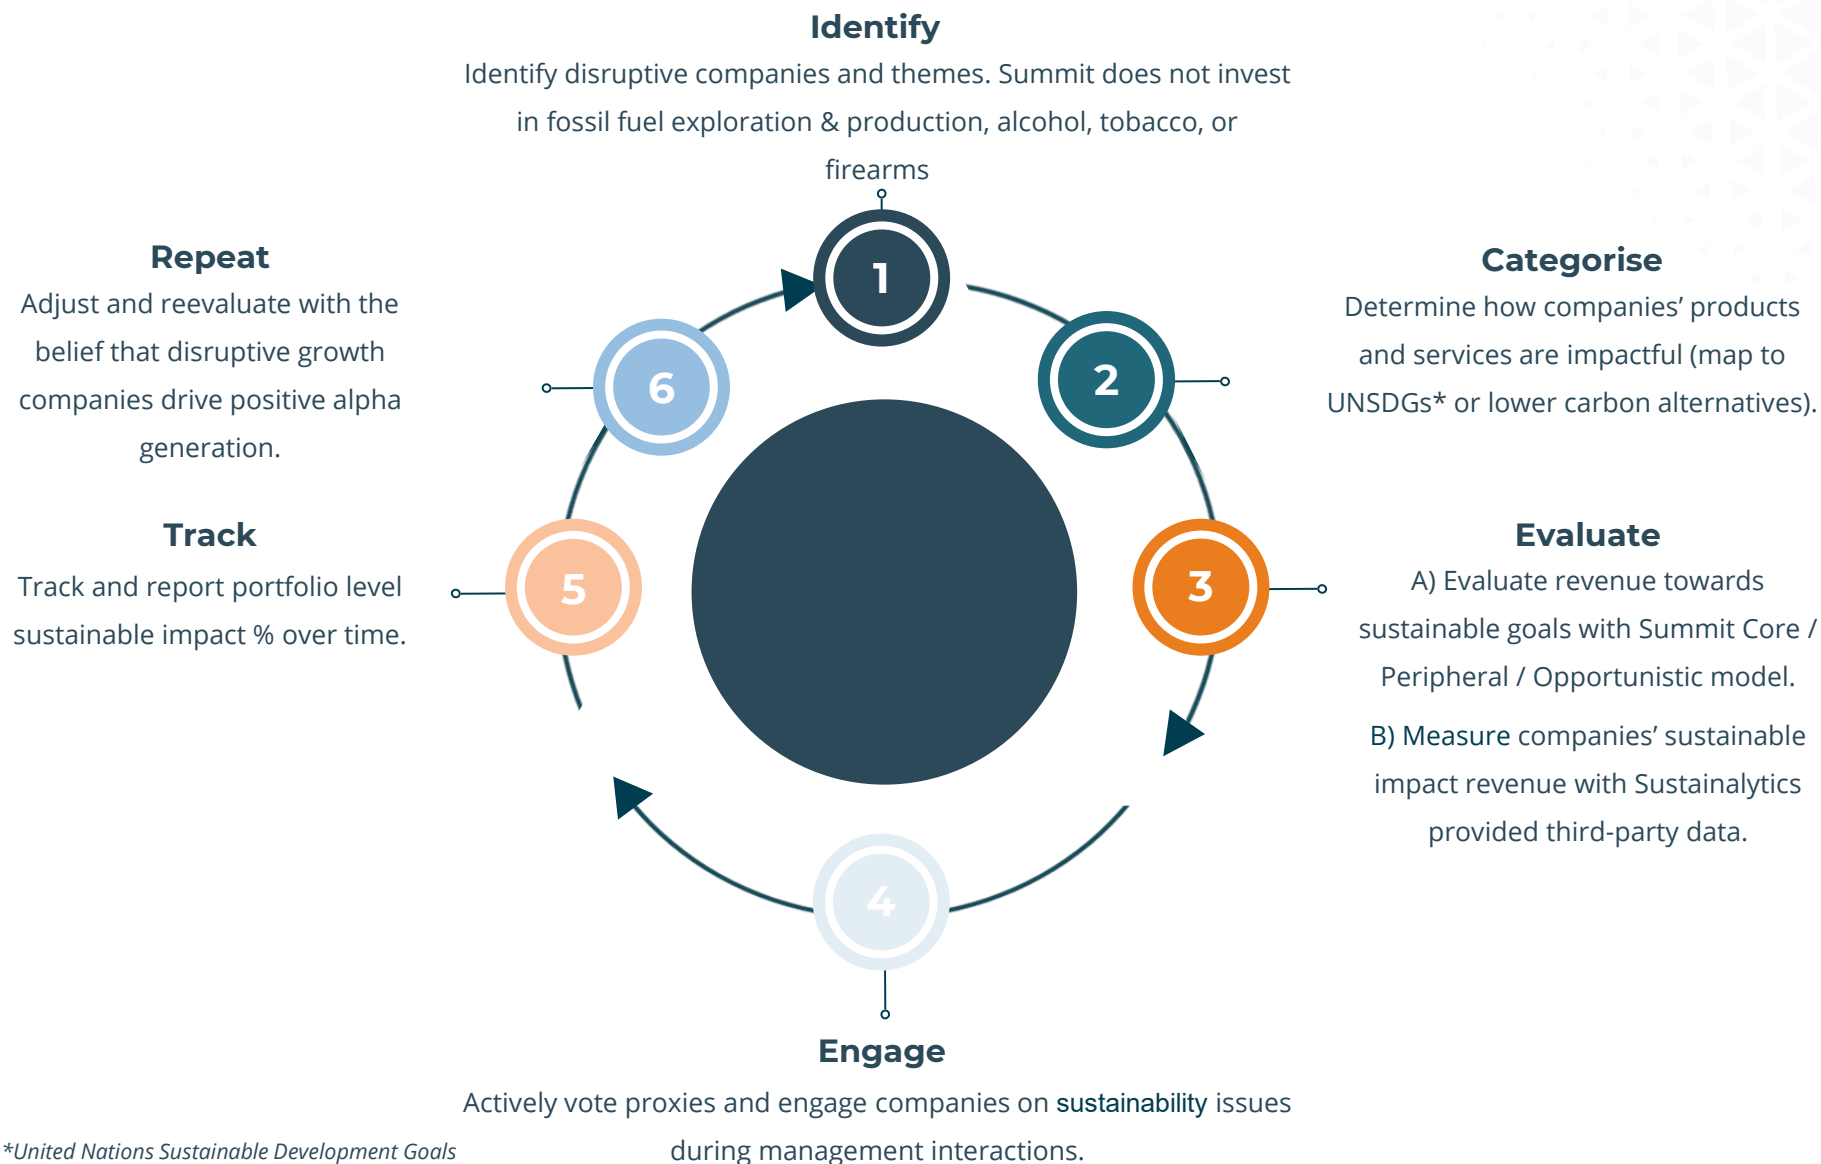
Identify
Identify disruptive companies and themes. Summit does not invest in fossil fuel exploration & production, alcohol, tobacco, or firearms

1

Repeat
Adjust and reevaluate with the belief that disruptive growth companies drive positive alpha generation.

6

Categorise
Determine how companies' products and services are impactful (map to UNSDGs* or lower carbon alternatives).

2

Track
Track and report portfolio level sustainable impact % over time.

5

3

Evaluate
A) Evaluate revenue towards sustainable goals with Summit Core / Peripheral / Opportunistic model.

B) Measure companies' sustainable impact revenue with Sustainalytics provided third-party data.

4

Engage
Actively vote proxies and engage companies on sustainability issues during management interactions.

*United Nations Sustainable Development Goals